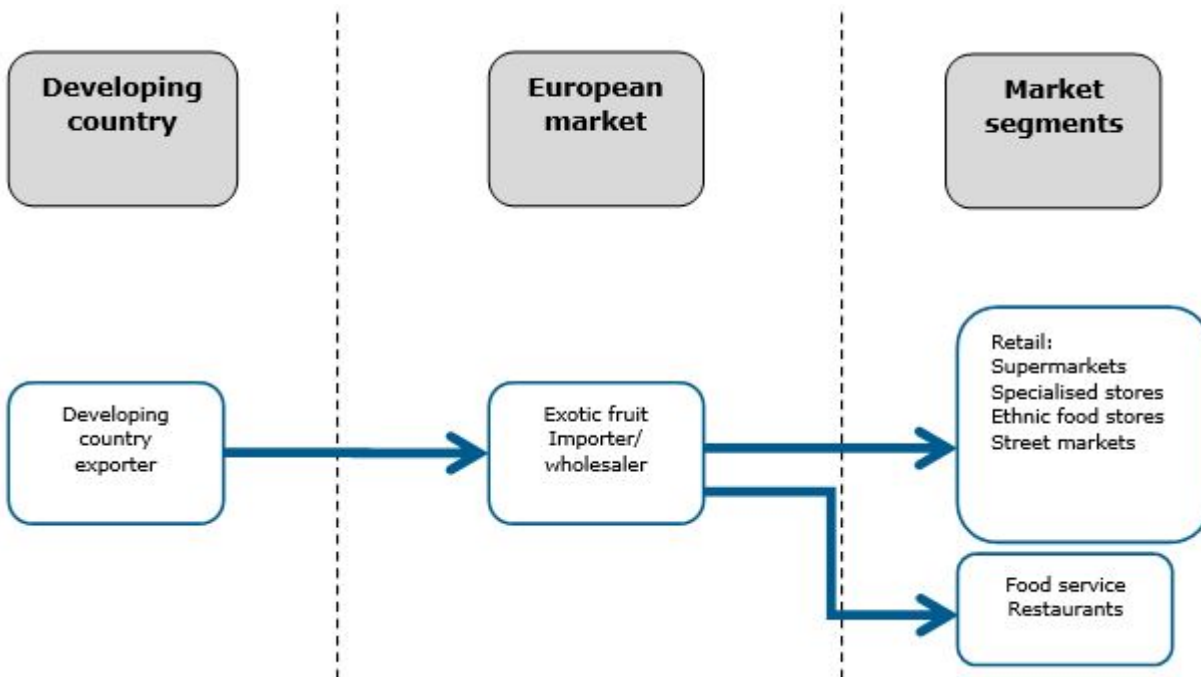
Developing country

European market

Market segments

Developing country exporter

Exotic fruit Importer/ wholesaler

Retail:
Supermarkets
Specialised stores
Ethnic food stores
Street markets

Food service
Restaurants